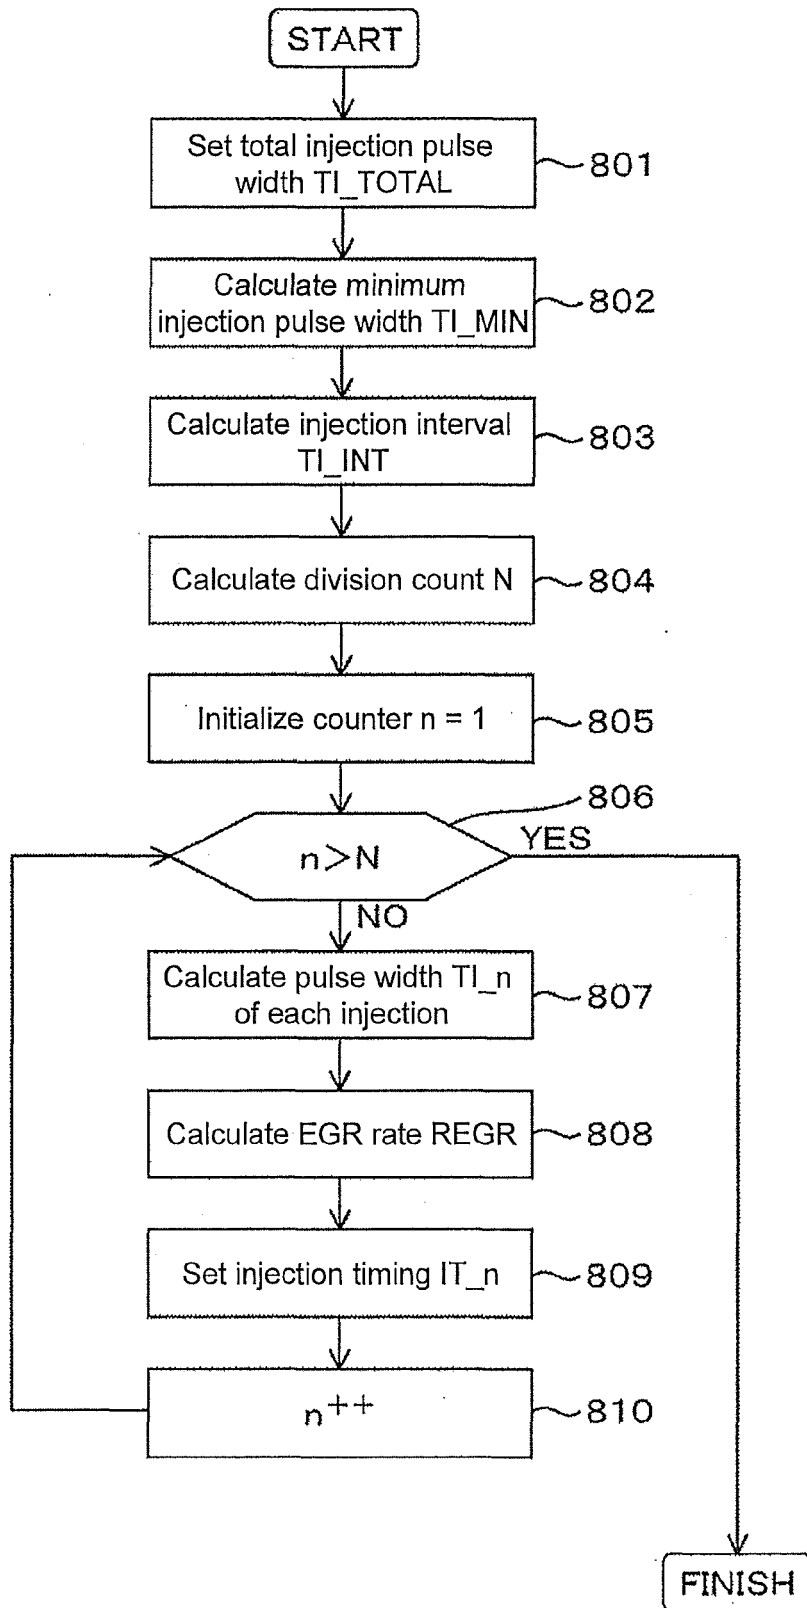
START

Set total injection pulse width TI_TOTAL
801

Calculate minimum injection pulse width TI_MIN
802

Calculate injection interval TI_INT
803

Calculate division count N
804

Initialize counter n = 1
805

806

n>N

YES

NO

Calculate pulse width TI_n of each injection
807

Calculate EGR rate REGR
808

Set injection timing IT_n
809

$n^{++}$
810

FINISH